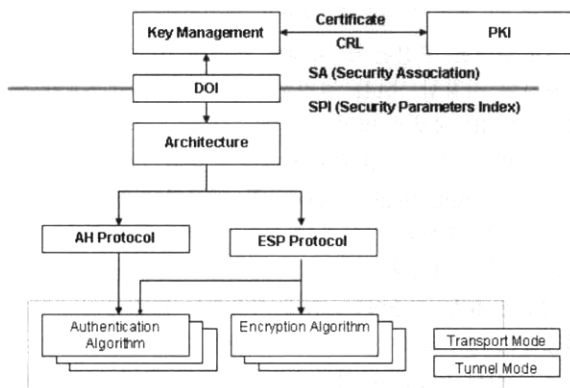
Key Management

Certificate

CRL

PKI

SA (Security Association)

DOI

SPI (Security Parameters Index)

Architecture

AH Protocol

ESP Protocol

Authentication Algorithm

Encryption Algorithm

Transport Mode

Tunnel Mode